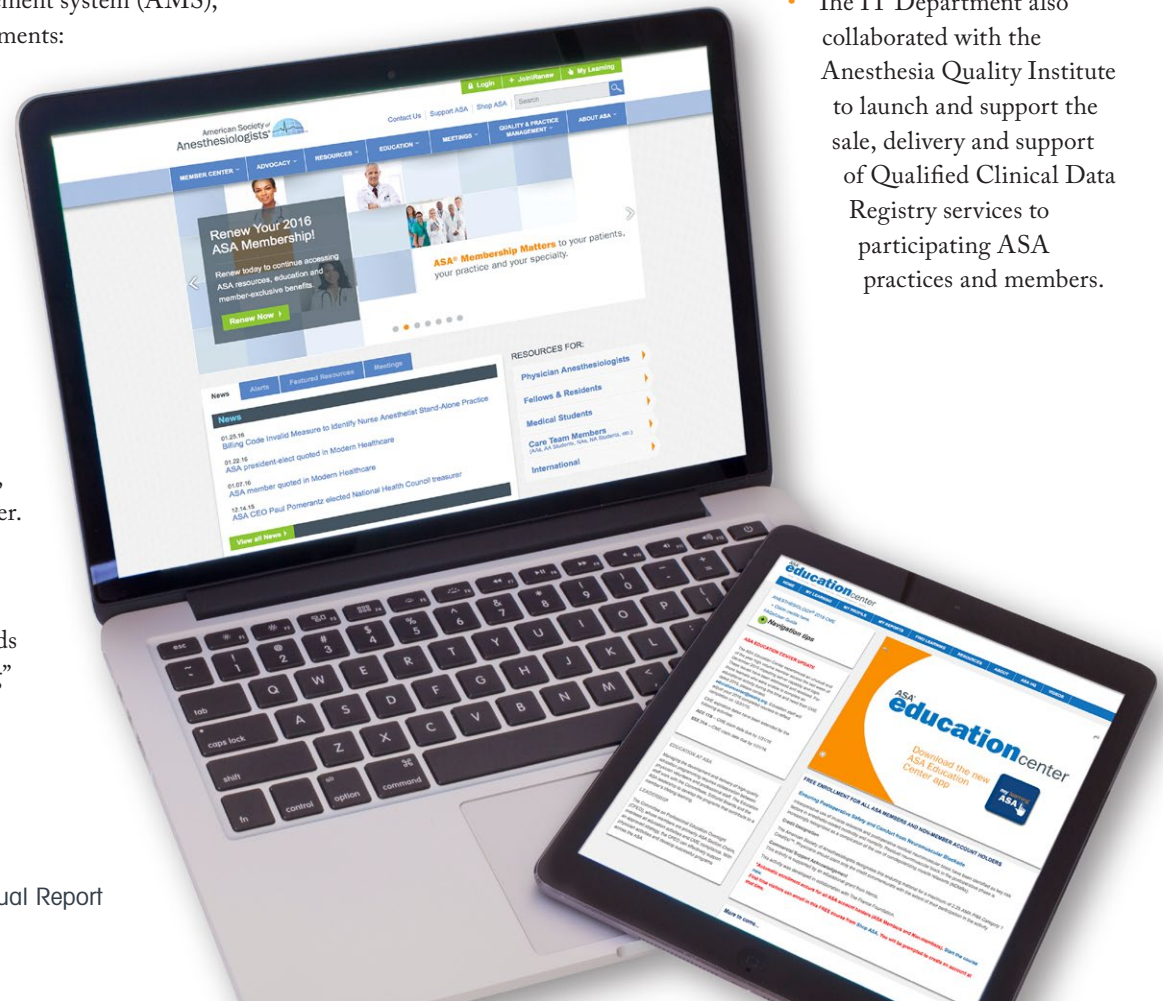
ment system (AMS),
ments:

The IT Department also collaborated with the Anesthesia Quality Institute to launch and support the sale, delivery and support of Qualified Clinical Data Registry services to participating ASA practices and members.

Login | Join/Renew | My Learning

American Society of Anesthesiologists

Contact Us | Support ASA | Shop ASA | Search

MEMBER CENTER | ADVOCACY | RESOURCES | EDUCATION | MEETINGS | QUALITY & PRACTICE MANAGEMENT | ABOUT ASA

Renew Your 2016 ASA Membership!

Renew today to continue accessing ASA resources, education and member-exclusive benefits.

Renew Now

ASA® Membership Matters to your patients, your practice and your specialty.

News | Alerts | Featured Resources | Meetings

News

01.25.16
Billing Code Invalid Measure to Identify Nurse Anesthetist Stand-Alone Practice

01.22.16
ASA president-elect quoted in Modern Healthcare

01.07.16
ASA member quoted in Modern Healthcare

12.14.15
ASA CEO Paul Pomerantz elected National Health Council treasurer

View all News

RESOURCES FOR:
Physician Anesthesiologists
Fellows & Residents
Medical Students
Care Team Members (AAs, AA Students, NAs, NA Students, etc.)
International

,
er.

ds
g"

ual Report

ASA education center

Navigation tips

ASA EDUCATION CENTER UPDATE

EDUCATION AT ASA

LEADERSHIP

ASA education center

Download the new ASA Education Center app

my learning ASA

FREE ENROLLMENT FOR ALL ASA MEMBERS AND NON-MEMBER ACCOUNT HOLDERS

Ensuring Perioperative Safety and Comfort from Neuromuscular Blockade

More to come...